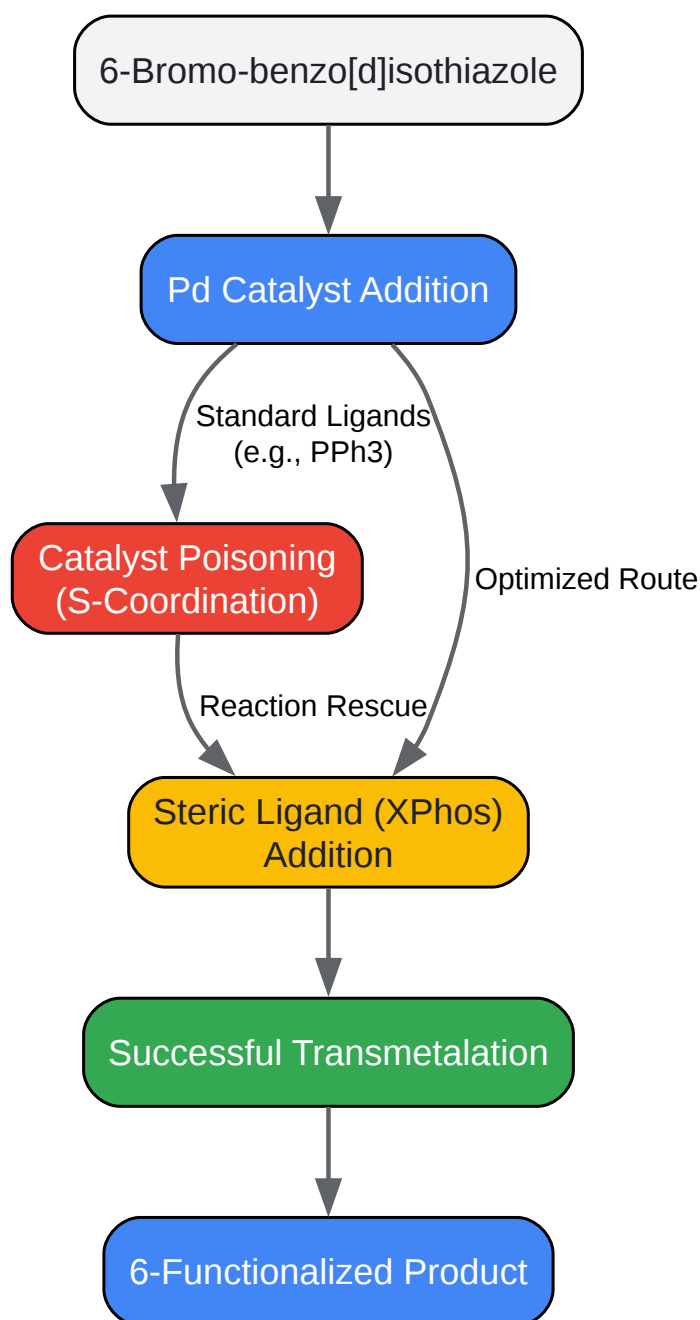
6-Bromo-benzo[d]isothiazole

Pd Catalyst Addition

Standard Ligands (e.g., PPh3)

Optimized Route

Catalyst Poisoning (S-Coordination)

Reaction Rescue

Steric Ligand (XPhos) Addition

Successful Transmetalation

6-Functionalized Product